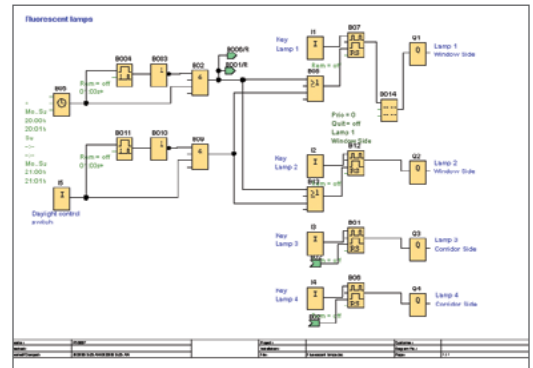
Fluorescent lamps

B05
Mo..Su
20:00h
20:01h
Su
--:--
--:--
Mo..Su
21:00h
21:01h

B004
B003
B02
B006/R
B001/R
Rem = off
01:00s+

B011
B010
B09
Rem = off
01:00s+

I5
Daylight control switch

Key
Lamp 1
I1
B07
Rem = off
B08
B014
Q1
Lamp 1
Window Side

Pds = 0
Quit = off
Lamp 1
Window Side
B12
Key
Lamp 2
I2
B13
Rem = off
Q2
Lamp 2
Window Side

Key
Lamp 3
I3
B01
Rem = off
Q3
Lamp 3
Corridor Side

Key
Lamp 4
I4
B06
Rem = off
Q4
Lamp 4
Corridor Side

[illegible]